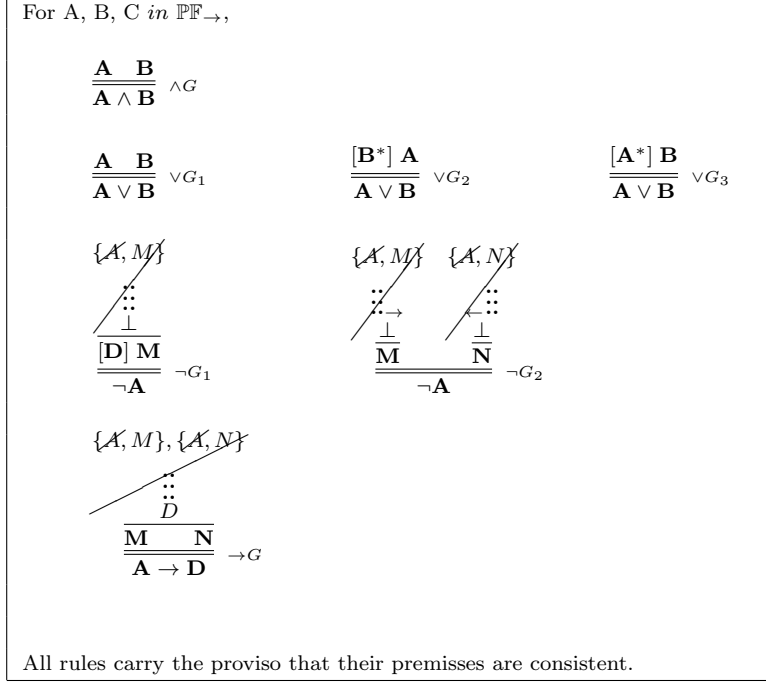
For A, B, C $in\ \mathbb{PF}_{\rightarrow}$,

$\frac{\mathbf{A} \quad \mathbf{B}}{\mathbf{A} \wedge \mathbf{B}}$ $\wedge G$

$\frac{\mathbf{A} \quad \mathbf{B}}{\mathbf{A} \vee \mathbf{B}}$ $\vee G_1$

$\frac{[\mathbf{B}^*] \ \mathbf{A}}{\mathbf{A} \vee \mathbf{B}}$ $\vee G_2$

$\frac{[\mathbf{A}^*] \ \mathbf{B}}{\mathbf{A} \vee \mathbf{B}}$ $\vee G_3$

$\{A, M\}$
$\vdots$
$\bot$
$\frac{[\mathbf{D}] \ \mathbf{M}}{\neg \mathbf{A}}$ $\neg G_1$

$\{A, M\}$ $\{A, N\}$
$\vdots_{\rightarrow}$ $_{\leftarrow}\vdots$
$\bot$ $\bot$
$\mathbf{M}$ $\mathbf{N}$
$\frac{\mathbf{M} \quad \mathbf{N}}{\neg \mathbf{A}}$ $\neg G_2$

$\{A, M\}, \{A, N\}$
$\vdots$
$D$
$\frac{\mathbf{M} \quad \mathbf{N}}{\mathbf{A} \rightarrow \mathbf{D}}$ $\rightarrow G$

All rules carry the proviso that their premisses are consistent.